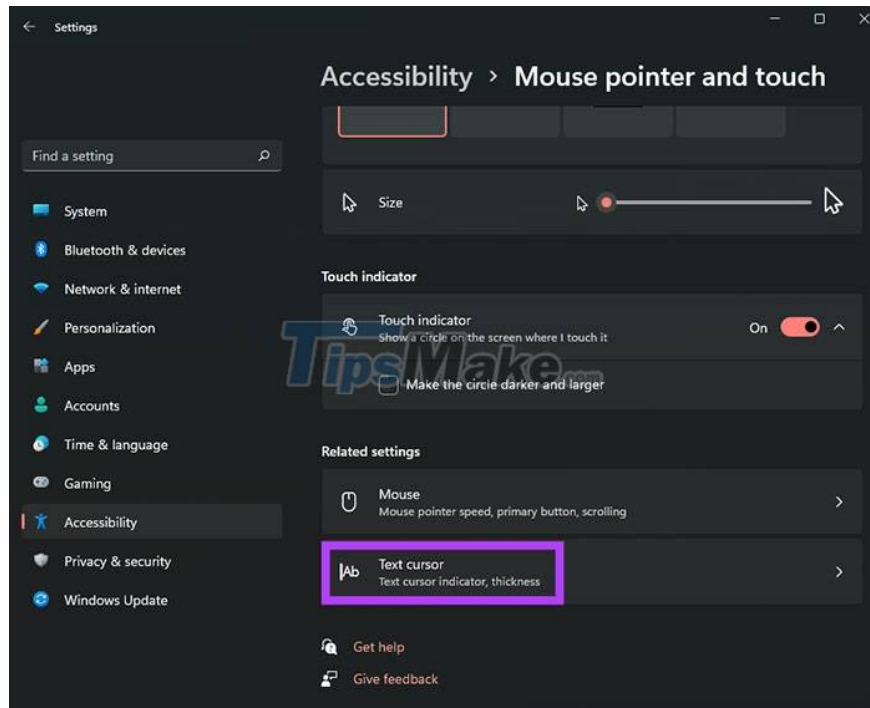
Settings

Accessibility > Mouse pointer and touch

Find a setting

System
Bluetooth & devices
Network & internet
Personalization
Apps
Accounts
Time & language
Gaming
Accessibility
Privacy & security
Windows Update

Size

Touch indicator

Touch indicator
Show a circle on the screen where I touch it
On

Make the circle darker and larger

Related settings

Mouse
Mouse pointer speed, primary button, scrolling

Text cursor
Text cursor indicator, thickness

Get help
Give feedback

TipsMake.com